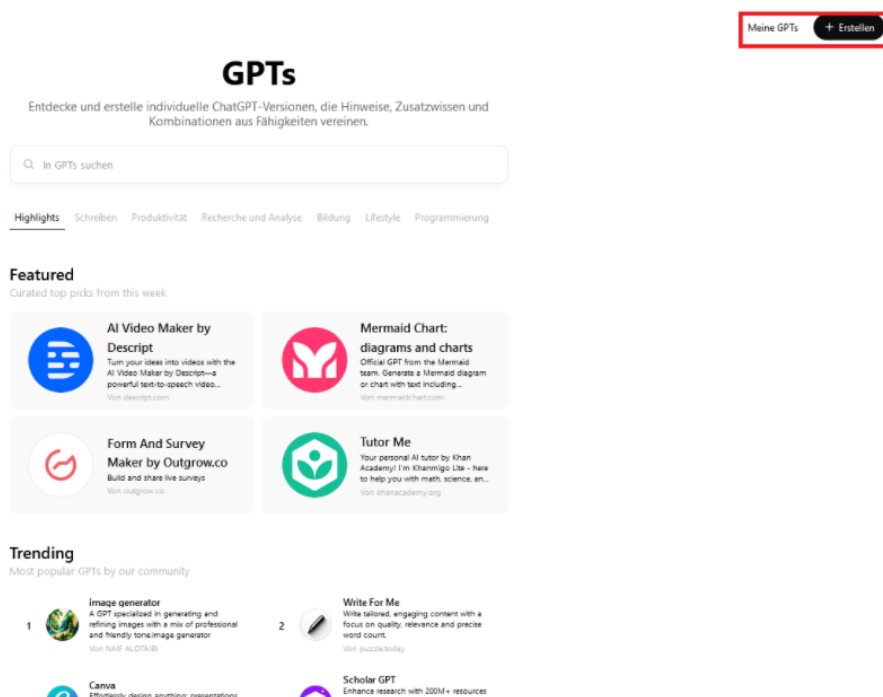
Meine GPTs
+ Erstellen

GPTs

Entdecke und erstelle individuelle ChatGPT-Versionen, die Hinweise, Zusatzwissen und Kombinationen aus Fähigkeiten vereinen.

In GPTs suchen

Highlights Schreiben Produktivität Recherche und Analyse Bildung Lifestyle Programmierung

Featured
Curated top picks from this week

AI Video Maker by Descript
Turn your ideas into videos with the AI Video Maker by Descript—a powerful text-to-speech video...
Von descript.com

Mermaid Chart: diagrams and charts
Official GPT from the Mermaid team. Generate a Mermaid diagram or chart with text including...
Von mermaidchart.com

Form And Survey Maker by Outgrow.co
Build and share live surveys
Von outgrow.co

Tutor Me
Your personal AI tutor by Khan Academy! I'm Khanmigo Lite - here to help you with math, science, an...
Von khanacademy.org

Trending
Most popular GPTs by our community

1 Image generator
A GPT specialized in generating and refining images with a mix of professional and friendly tone.image generator
Von NAIF ALOTAIBI

2 Write For Me
Write tailored, engaging content with a focus on quality, relevance and precise word count.
Von puzzle.today

Canva
Effortlessly design anything: presentations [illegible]

Scholar GPT
Enhance research with 200M+ resources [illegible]